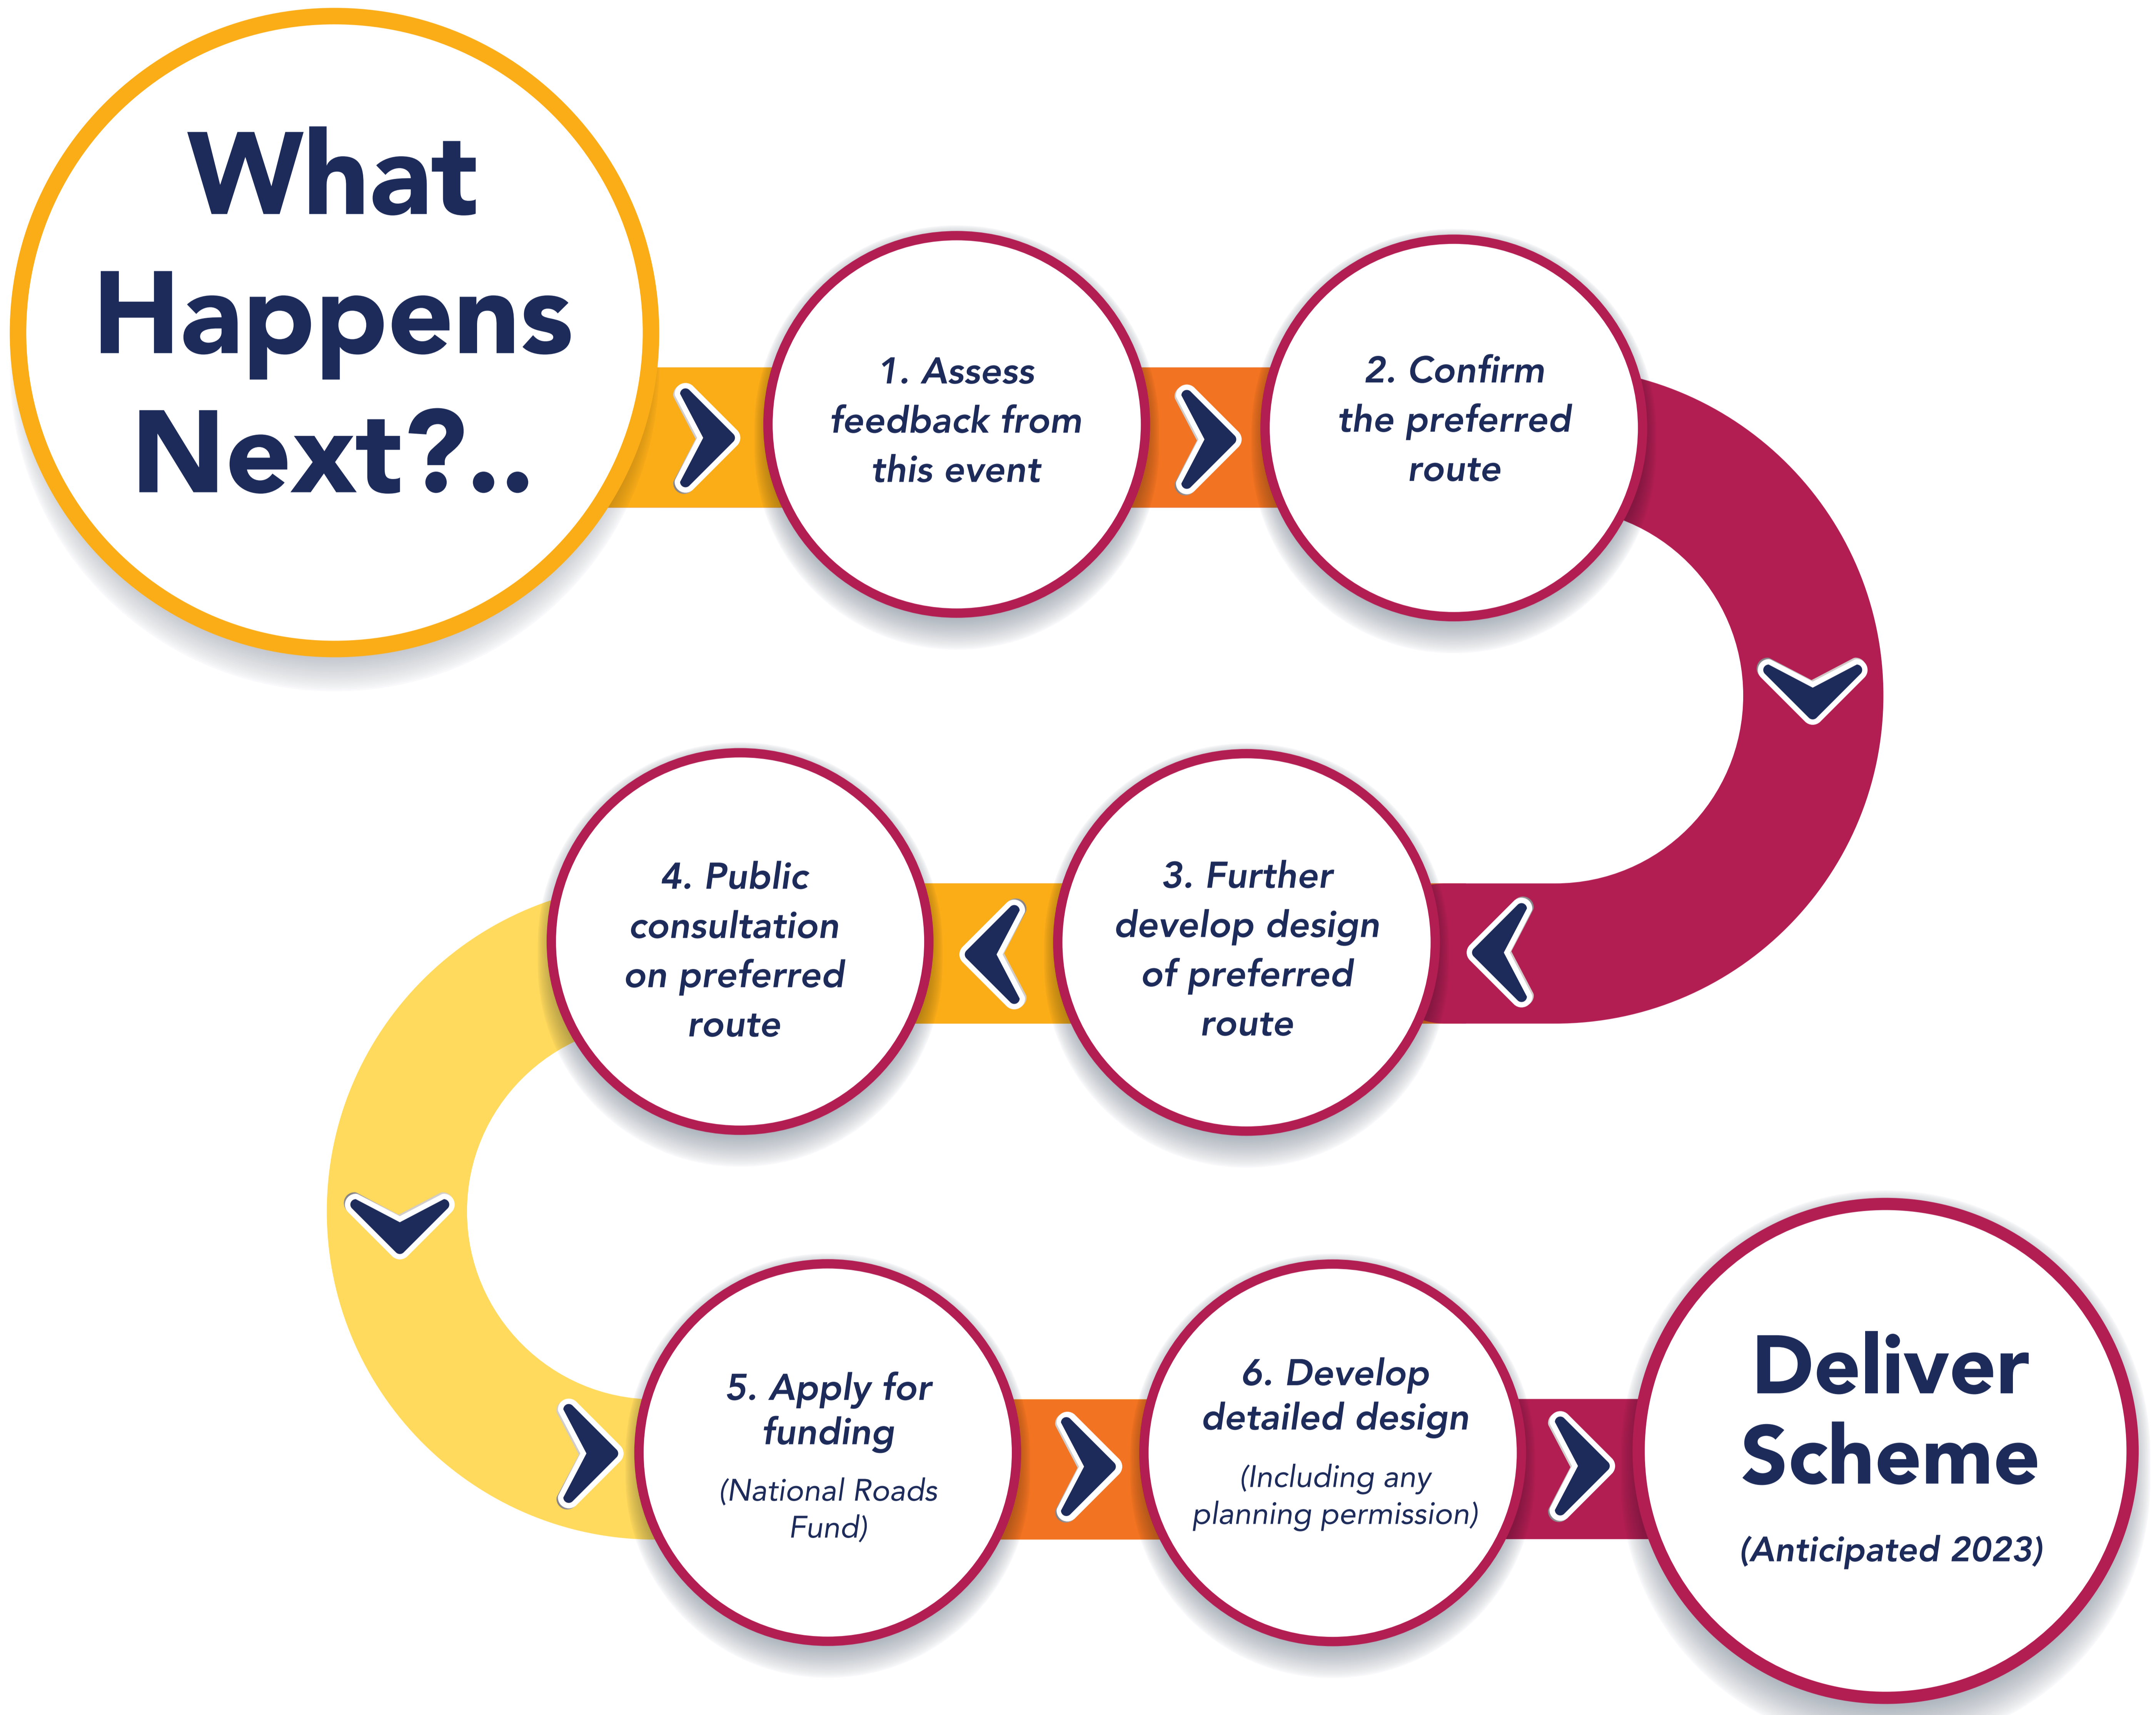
What Happens Next?..

1. Assess feedback from this event

2. Confirm the preferred route

3. Further develop design of preferred route

4. Public consultation on preferred route

5. Apply for funding

(National Roads Fund)

6. Develop detailed design

(Including any planning permission)

Deliver Scheme

(Anticipated 2023)